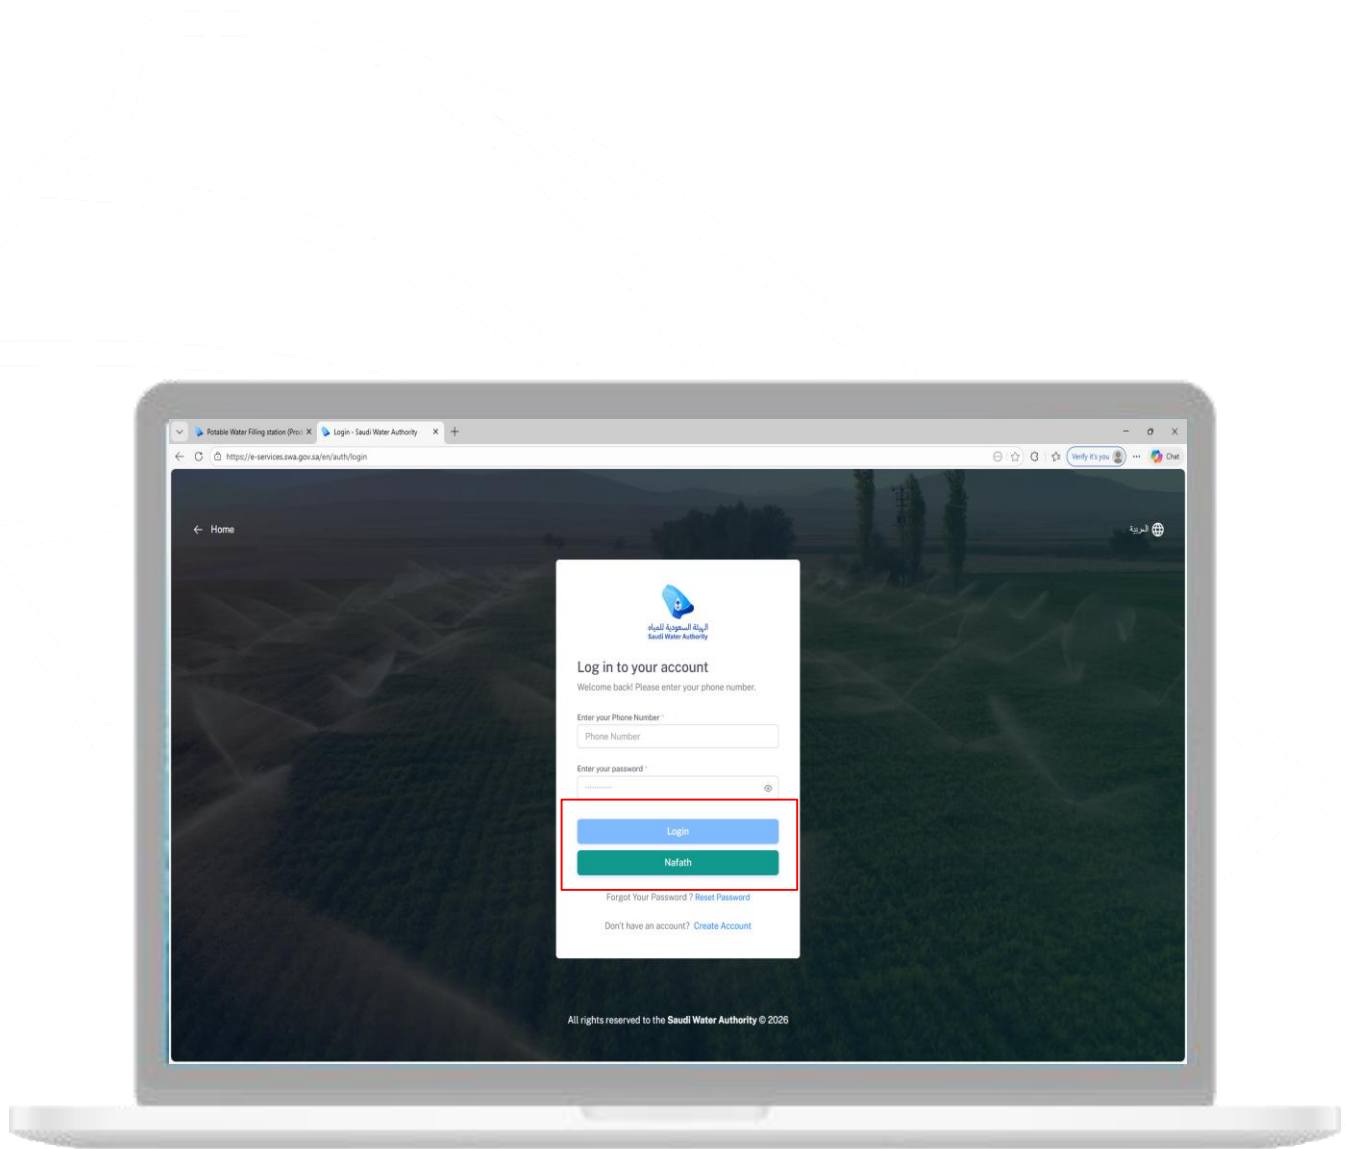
Potable Water Filling station (Prod ×
Login - Saudi Water Authority ×
+

https://e-services.swa.gov.sa/en/auth/login

Verify it's you
Chat

← Home

العربية

الهيئة السعودية للمياه
Saudi Water Authority

Log in to your account

Welcome back! Please enter your phone number.

Enter your Phone Number *

Phone Number

Enter your password *

Login

Nafath

Forgot Your Password ? Reset Password

Don't have an account? Create Account

All rights reserved to the Saudi Water Authority © 2026